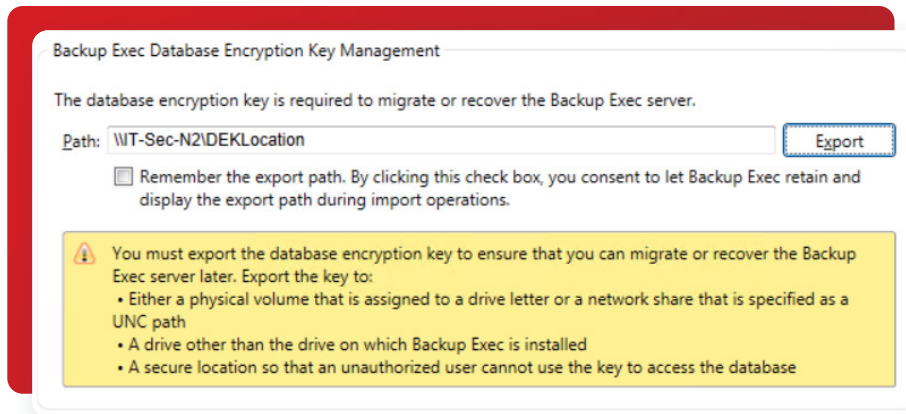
Backup Exec Database Encryption Key Management

The database encryption key is required to migrate or recover the Backup Exec server.

Path: \\IT-Sec-N2\DEKLocation

Export

Remember the export path. By clicking this check box, you consent to let Backup Exec retain and display the export path during import operations.

You must export the database encryption key to ensure that you can migrate or recover the Backup Exec server later. Export the key to:
• Either a physical volume that is assigned to a drive letter or a network share that is specified as a UNC path
• A drive other than the drive on which Backup Exec is installed
• A secure location so that an unauthorized user cannot use the key to access the database